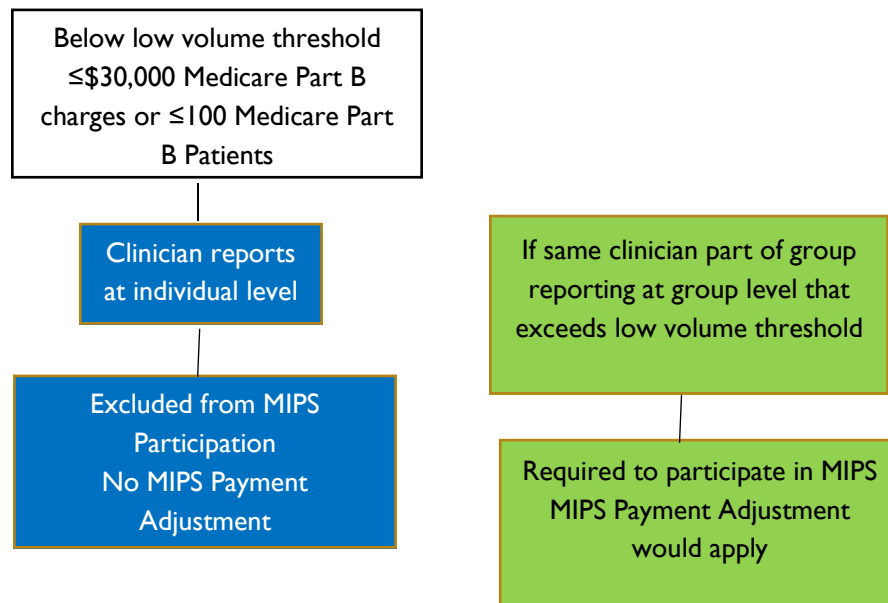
Below low volume threshold ≤\$30,000 Medicare Part B charges or ≤100 Medicare Part B Patients

Clinician reports at individual level

Excluded from MIPS Participation
No MIPS Payment Adjustment

If same clinician part of group reporting at group level that exceeds low volume threshold

Required to participate in MIPS
MIPS Payment Adjustment would apply